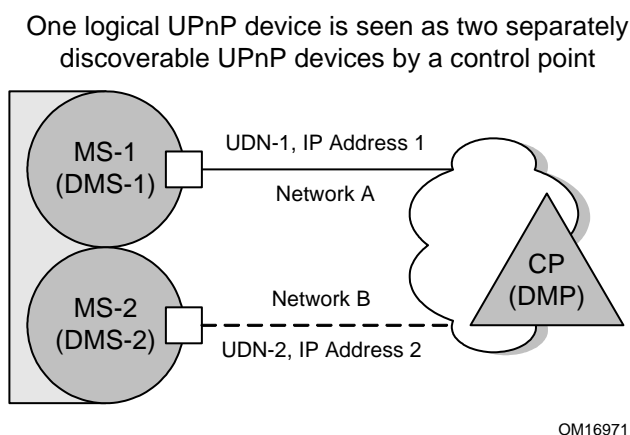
One logical UPnP device is seen as two separately discoverable UPnP devices by a control point

MS-1 (DMS-1)

UDN-1, IP Address 1

Network A

CP (DMP)

MS-2 (DMS-2)

Network B

UDN-2, IP Address 2

OM16971